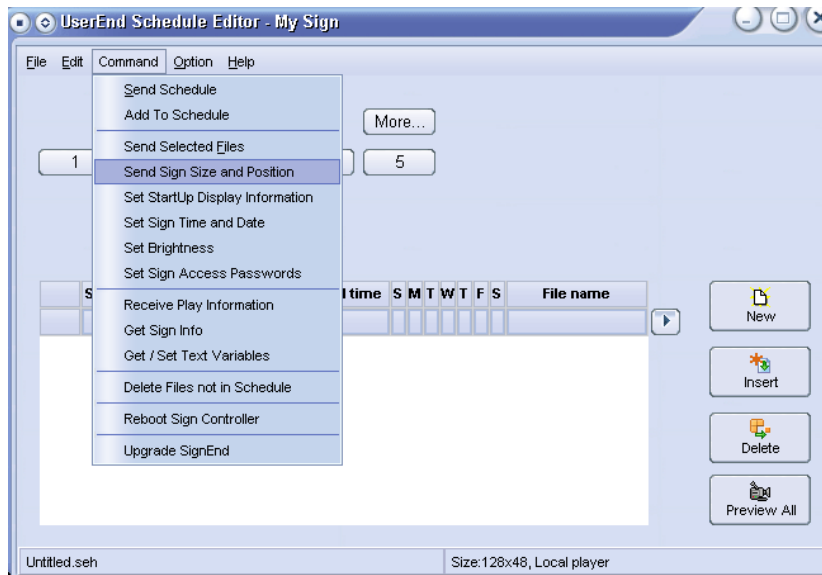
UserEnd Schedule Editor - My Sign

File Edit Command Option Help

Send Schedule
Add To Schedule
Send Selected Files
Send Sign Size and Position
Set StartUp Display Information
Set Sign Time and Date
Set Brightness
Set Sign Access Passwords
Receive Play Information
Get Sign Info
Get / Set Text Variables
Delete Files not in Schedule
Reboot Sign Controller
Upgrade SignEnd

More...

1

5

S

l time S M T W T F S File name

New

Insert

Delete

Preview All

Untitled.seh

Size:128x48, Local player